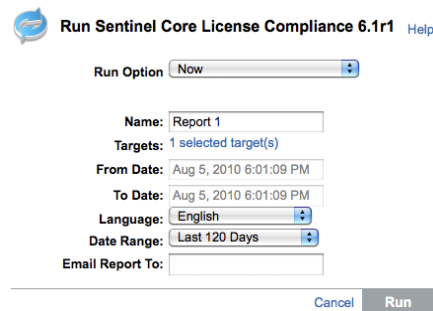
Run Sentinel Core License Compliance 6.1r1 Help

Run Option Now

Name: Report 1
Targets: 1 selected target(s)
From Date: Aug 5, 2010 6:01:09 PM
To Date: Aug 5, 2010 6:01:09 PM
Language: English
Date Range: Last 120 Days
Email Report To:

Cancel Run